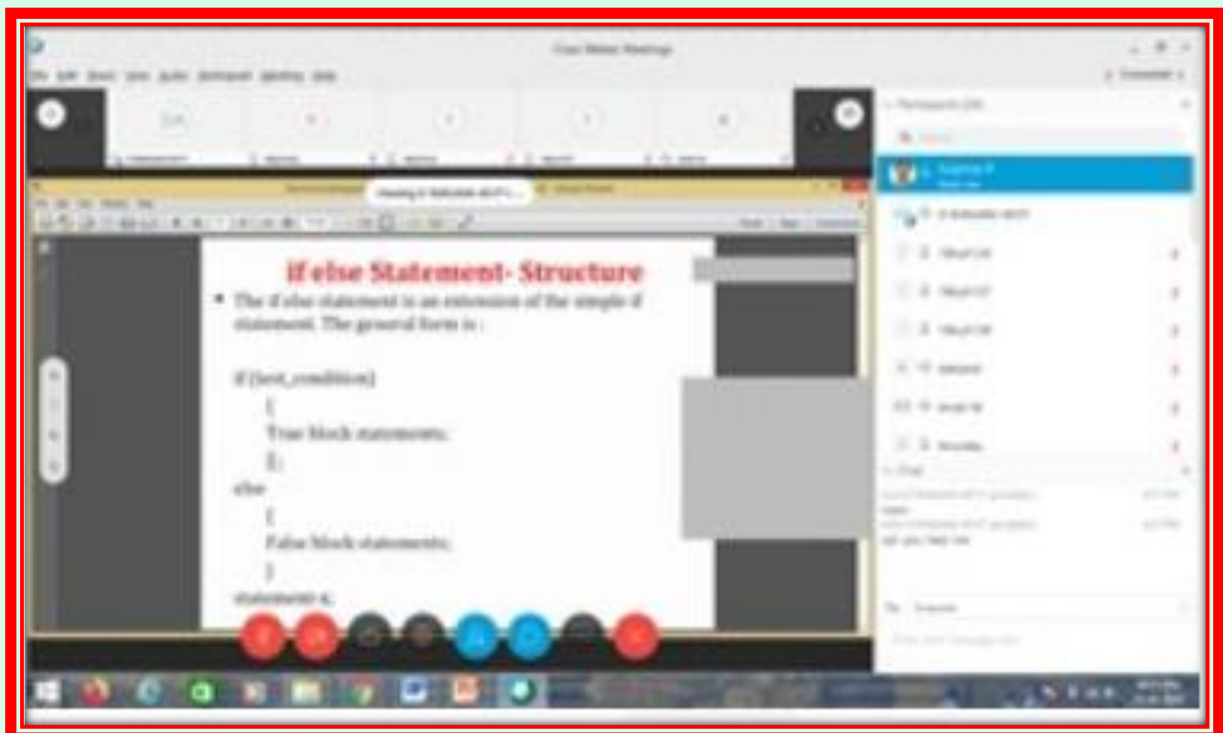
Cisco Webex Meetings

if else Statement- Structure

The if else statement is an extension of the simple if statement. The general form is :

if (test_condition)
{
True block statements;
};
else
{
False block statements;
}
statement-x;

Participants

Chat